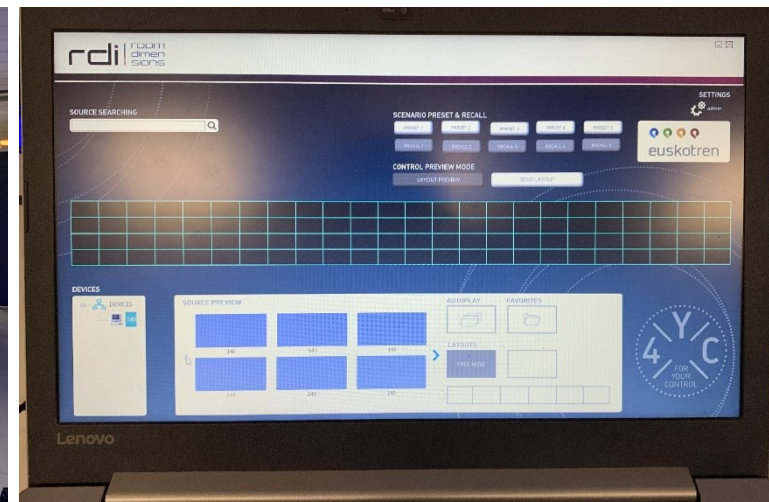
rdi room dimensions

SETTINGS

admin

SOURCE SEARCHING

SCENARIO PRESET & RECALL

PRESET 1 PRESET 2 PRESET 3 PRESET 4 PRESET 5

RECALL 1 RECALL 2 RECALL 3 RECALL 4 RECALL 5

euskotren

CONTROL PREVIEW MODE

LAYOUT PREVIEW SEND LAYOUT

DEVICES

DEVICES

SOURCE PREVIEW

140 141 142

143 144 145

AUTOPLAY

FAVORITES

LAYOUTS

FREE MODE

4 Y C FOR YOUR CONTROL

Lenovo